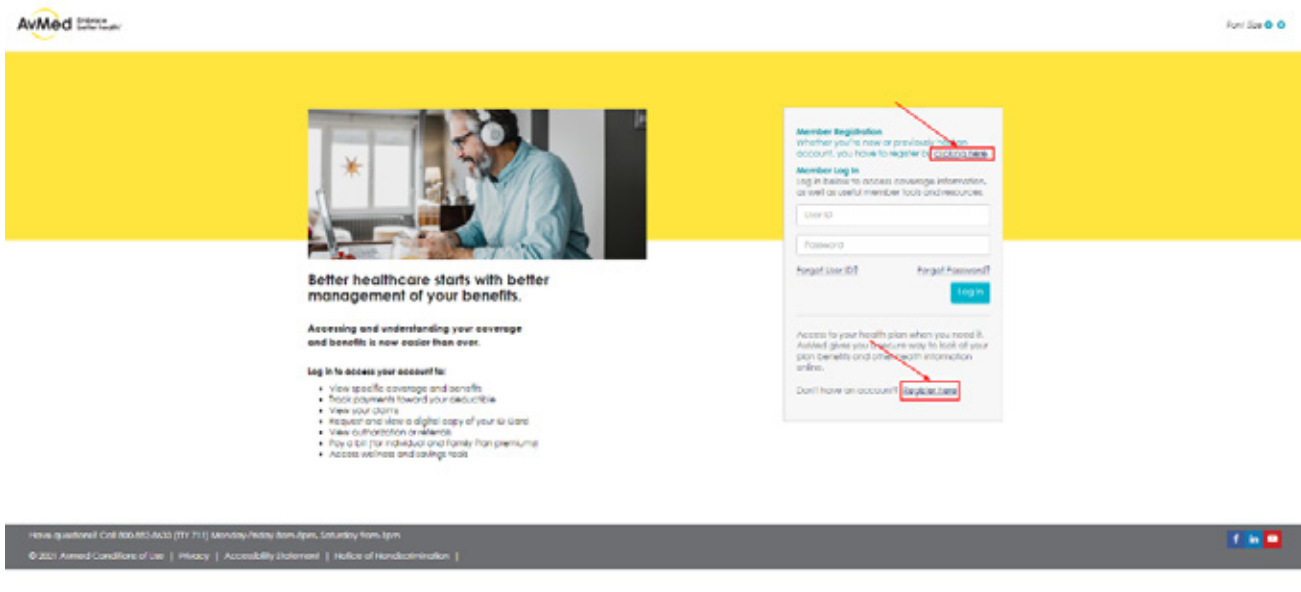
AvMed Embrace better health

Font Size

Member Registration
Whether you're new or previously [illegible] an account, you have to register by clicking here.

Member Log In
Log in below to access coverage information, as well as useful member tools and resources.

User ID

Password

Forgot User ID?

Forgot Password?

Log In

Access to your health plan when you need it. AvMed gives you a secure way to look at your plan benefits and other health information online.

Don't have an account? Register here

Better healthcare starts with better management of your benefits.

Accessing and understanding your coverage and benefits is now easier than ever.

Log in to access your account to:
- View specific coverage and benefits
- Track payments toward your deductible
- View your claims
- Request and view a digital copy of your ID Card
- View authorization or referrals
- Pay a bill (for Individual and Family Plan premiums)
- Access wellness and savings tools

Have questions? Call 800-882-8633 (TTY 711) Monday-Friday 8am-8pm, Saturday 9am-1pm

© 2021 AvMed Conditions of Use | Privacy | Accessibility Statement | Notice of Nondiscrimination |